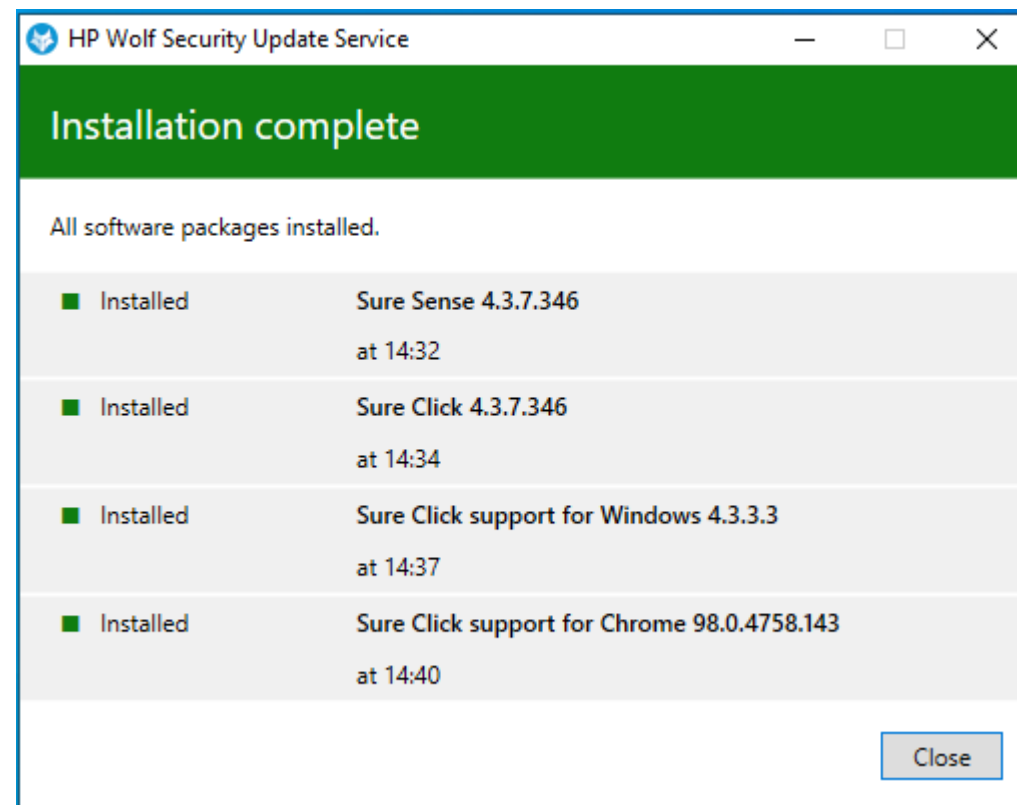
HP Wolf Security Update Service

Installation complete

All software packages installed.

| | |
|---|---|
| Installed | Sure Sense 4.3.7.346 at 14:32 |
| Installed | Sure Click 4.3.7.346 at 14:34 |
| Installed | Sure Click support for Windows 4.3.3.3 at 14:37 |
| Installed | Sure Click support for Chrome 98.0.4758.143 at 14:40 |

Close